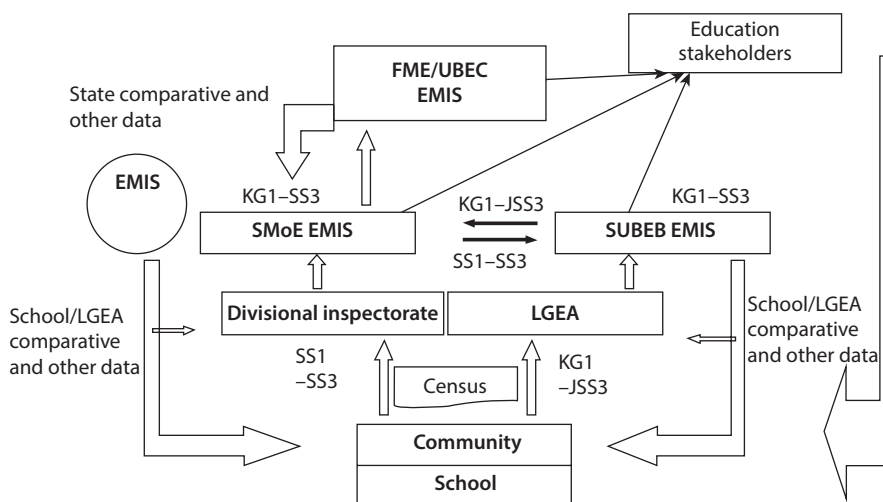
Education stakeholders

FME/UBEC EMIS

State comparative and other data

EMIS

KG1–SS3

SMoE EMIS

KG1–JSS3

SS1–SS3

KG1–SS3

SUBEB EMIS

School/LGEA comparative and other data

Divisional inspectorate

LGEA

School/LGEA comparative and other data

SS1 –SS3

Census

KG1 –JSS3

Community

School